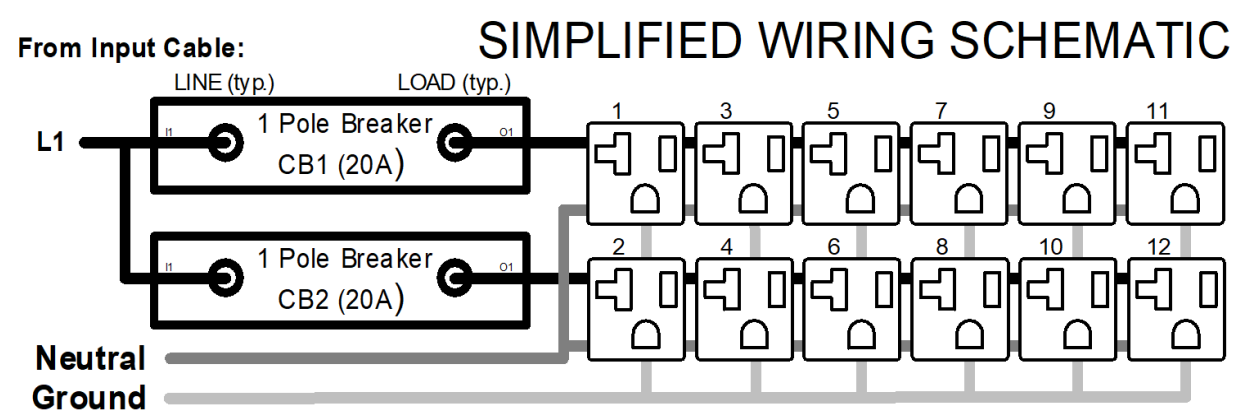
From Input Cable:

SIMPLIFIED WIRING SCHEMATIC

LINE (typ.)

LOAD (typ.)

L1

I1

1 Pole Breaker

CB1 (20A)

O1

I1

1 Pole Breaker

CB2 (20A)

O1

1

3

5

7

9

11

2

4

6

8

10

12

Neutral

Ground